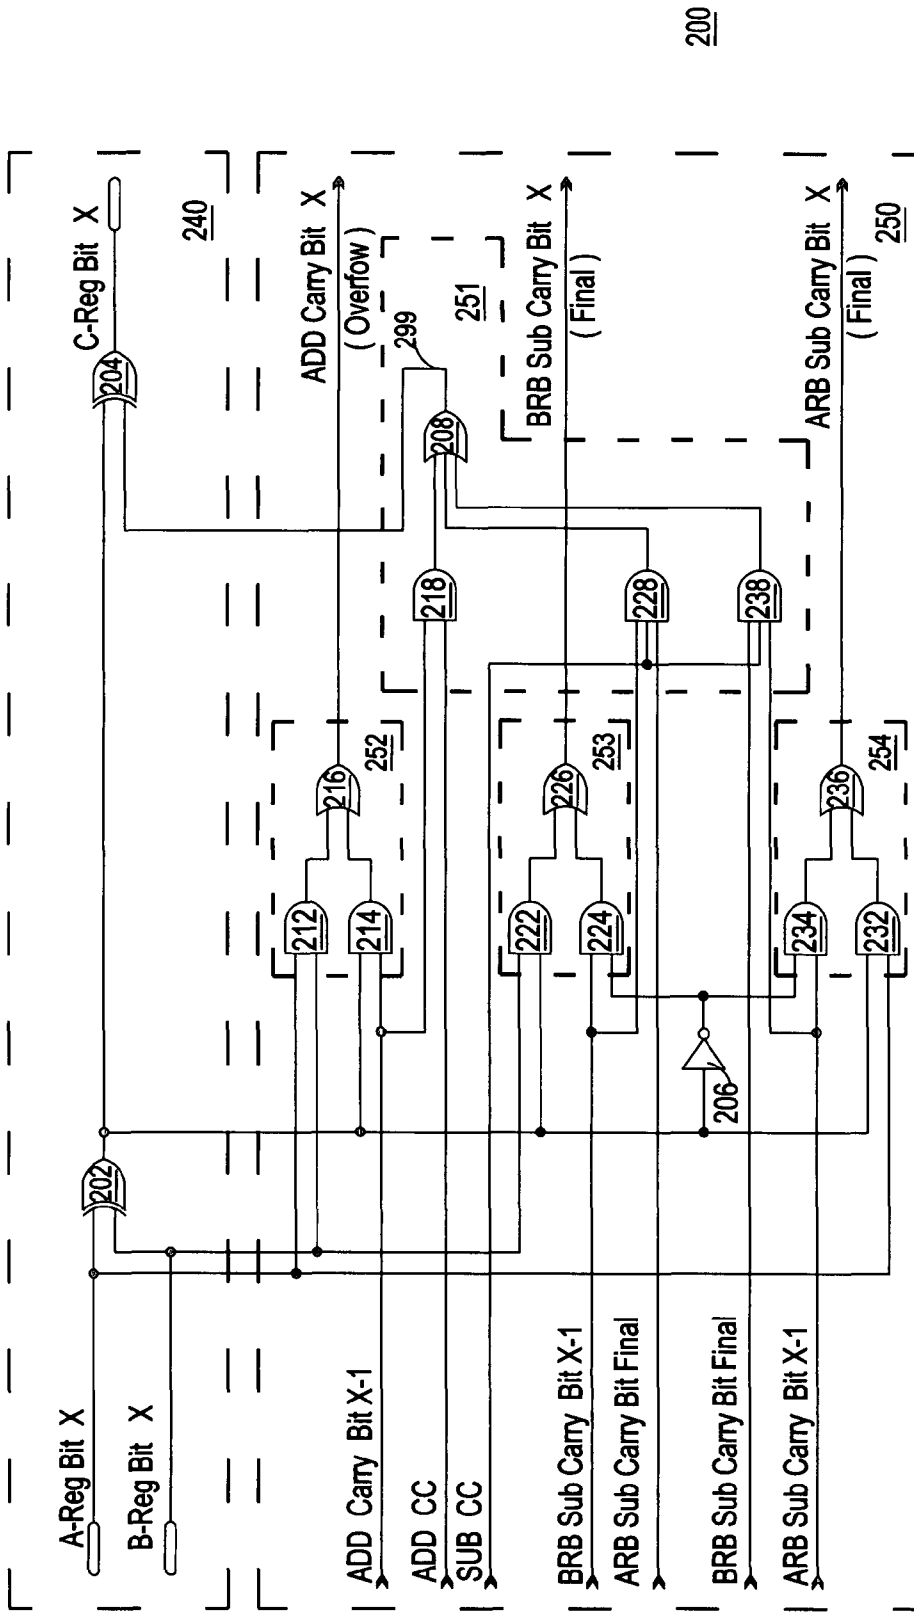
200

A-Reg Bit X
B-Reg Bit X
202
204
C-Reg Bit X
240
ADD Carry Bit X-1
ADD CC
SUB CC
BRB Sub Carry Bit X-1
ARB Sub Carry Bit Final
BRB Sub Carry Bit Final
ARB Sub Carry Bit X-1
206
212
214
216
252
222
224
226
253
234
232
236
254
218
228
238
208
299
251
ADD Carry Bit X
( Overfow )
BRB Sub Carry Bit X
( Final )
ARB Sub Carry Bit X
( Final )
250